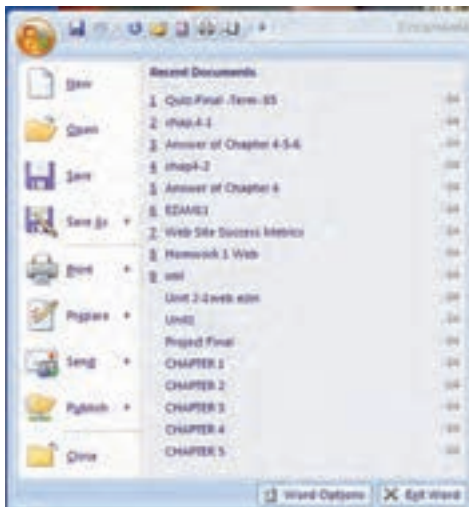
New
Open
Save
Save As
Print
Prepare
Send
Publish
Close

Recent Documents
1 Quiz-Final -Term-85
2 chap4-1
3 Answer of Chapter 4-5-6
4 chap4-2
5 Answer of Chapter 6
6 EXAM1
7 Web Site Success Metrics
8 Homework 1 Web
9 unit
Unit 2-1web edn
Unit1
Project Final
CHAPTER 1
CHAPTER 2
CHAPTER 3
CHAPTER 4
CHAPTER 5

Word Options
Exit Word